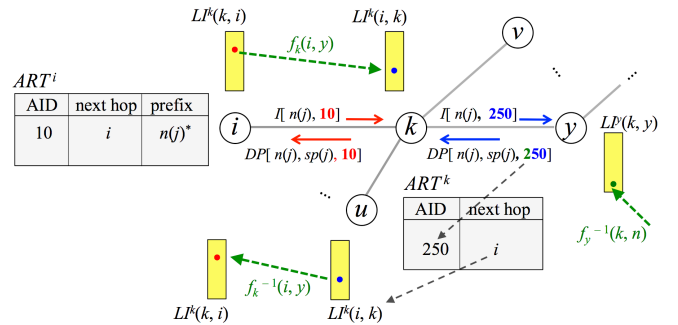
$LI^k(k, i)$

$f_k(i, y)$

$LI^k(i, k)$

$v$

$ART^i$

| AID | next hop | prefix |
|---|---|---|
| 10 | $i$ | $n(j)^*$ |

$I[\ n(j),\ 10]$

$I[\ n(j),\ 250]$

$i$

$k$

$y$

$LI^y(k, y)$

$DP[\ n(j), sp(j), 10]$

$DP[\ n(j), sp(j), 250]$

$u$

$ART^k$

| AID | next hop |
|---|---|
| 250 | $i$ |

$f_y^{\ -1}(k, n)$

$f_k^{\ -1}(i, y)$

$LI^k(k, i)$

$LI^k(i, k)$